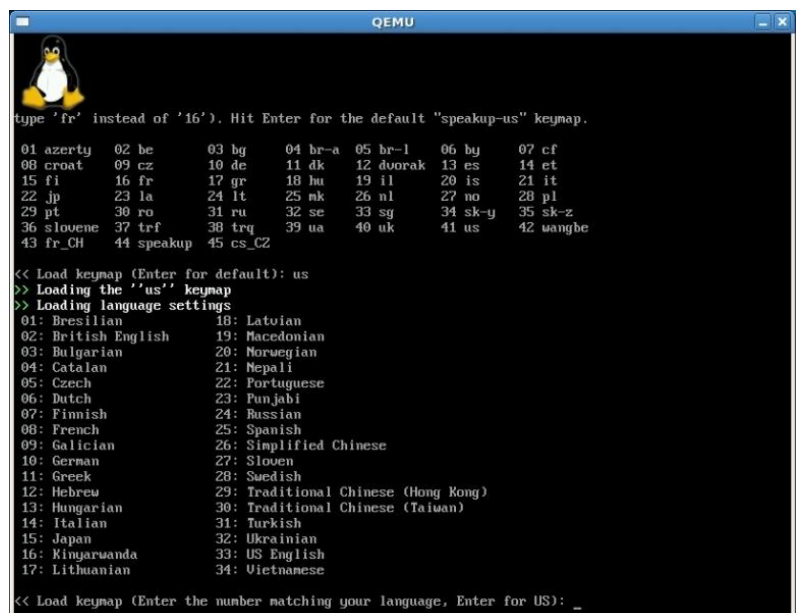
QEMU

type 'fr' instead of '16'). Hit Enter for the default "speakup-us" keymap.

| | | | | | | |
|---|---|---|---|---|---|---|
| 01 azerty | 02 be | 03 bg | 04 br-a | 05 br-l | 06 by | 07 cf |
| 08 croat | 09 cz | 10 de | 11 dk | 12 dvorak | 13 es | 14 et |
| 15 fi | 16 fr | 17 gr | 18 hu | 19 il | 20 is | 21 it |
| 22 jp | 23 la | 24 lt | 25 mk | 26 nl | 27 no | 28 pl |
| 29 pt | 30 ro | 31 ru | 32 se | 33 sg | 34 sk-y | 35 sk-z |
| 36 slovene | 37 trf | 38 trq | 39 ua | 40 uk | 41 us | 42 wangbe |
| 43 fr_CH | 44 speakup | 45 cs_CZ | | | | |

<< Load keymap (Enter for default): us
>> Loading the ''us'' keymap
>> Loading language settings

| | |
|---|---|
| 01: Bresilian | 18: Latvian |
| 02: British English | 19: Macedonian |
| 03: Bulgarian | 20: Norwegian |
| 04: Catalan | 21: Nepali |
| 05: Czech | 22: Portuguese |
| 06: Dutch | 23: Punjabi |
| 07: Finnish | 24: Russian |
| 08: French | 25: Spanish |
| 09: Galician | 26: Simplified Chinese |
| 10: German | 27: Sloven |
| 11: Greek | 28: Swedish |
| 12: Hebrew | 29: Traditional Chinese (Hong Kong) |
| 13: Hungarian | 30: Traditional Chinese (Taiwan) |
| 14: Italian | 31: Turkish |
| 15: Japan | 32: Ukrainian |
| 16: Kinyarwanda | 33: US English |
| 17: Lithuanian | 34: Vietnamese |

<< Load keymap (Enter the number matching your language, Enter for US): _